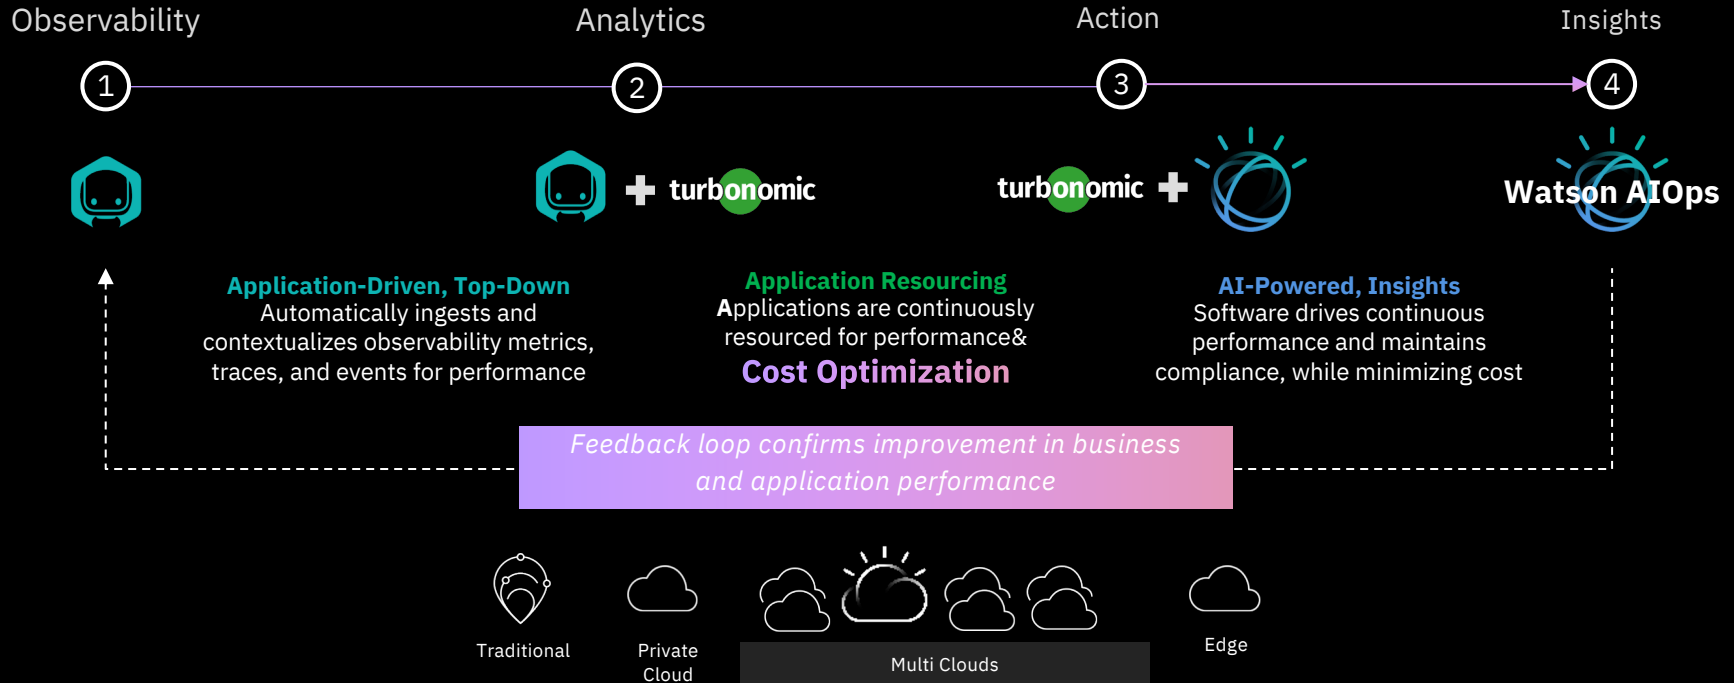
Observability

Analytics

Action

Insights

1

2

3

4

turbonomic

turbonomic

Watson AIOps

Application-Driven, Top-Down
Automatically ingests and contextualizes observability metrics, traces, and events for performance

Application Resourcing
Applications are continuously resourced for performance&
Cost Optimization

AI-Powered, Insights
Software drives continuous performance and maintains compliance, while minimizing cost

Feedback loop confirms improvement in business and application performance

Traditional

Private Cloud

Multi Clouds

Edge